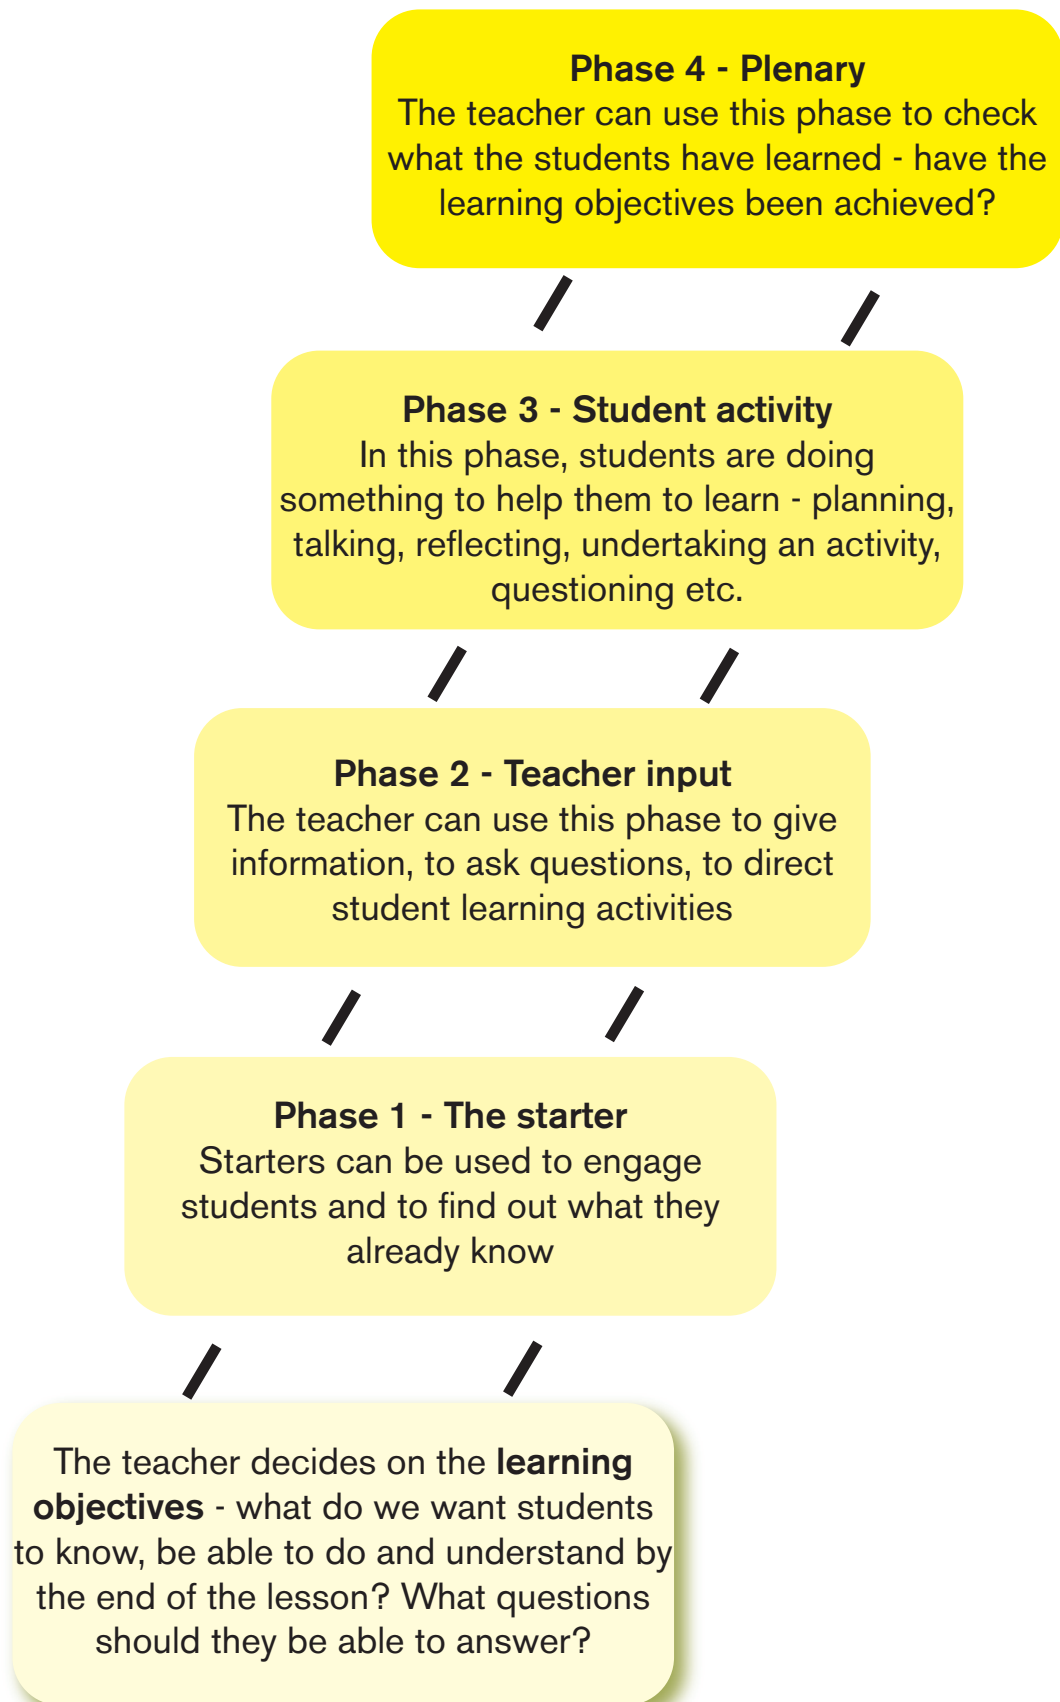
Phase 4 - Plenary
The teacher can use this phase to check what the students have learned - have the learning objectives been achieved?

Phase 3 - Student activity
In this phase, students are doing something to help them to learn - planning, talking, reflecting, undertaking an activity, questioning etc.

Phase 2 - Teacher input
The teacher can use this phase to give information, to ask questions, to direct student learning activities

Phase 1 - The starter
Starters can be used to engage students and to find out what they already know

The teacher decides on the **learning objectives** - what do we want students to know, be able to do and understand by the end of the lesson? What questions should they be able to answer?